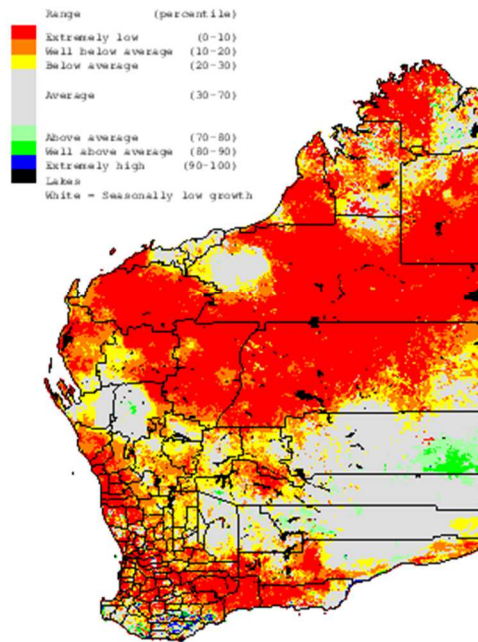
| Range | (percentile) |
|---|---|
| Extremely low | (0-10) |
| Well below average | (10-20) |
| Below average | (20-30) |
| Average | (30-70) |
| Above average | (70-80) |
| Well above average | (80-90) |
| Extremely high | (90-100) |
| Lakes | |

White = Seasonally low growth